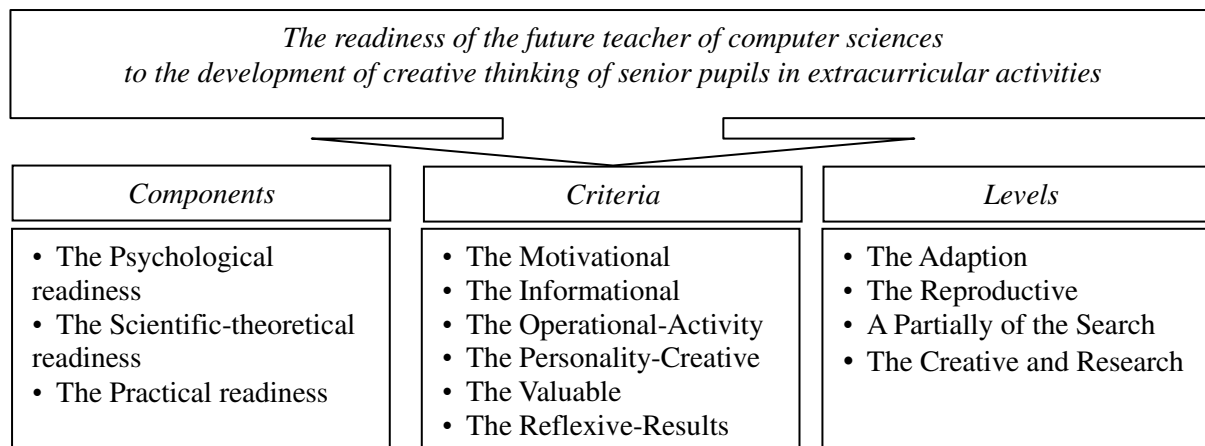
The readiness of the future teacher of computer sciences to the development of creative thinking of senior pupils in extracurricular activities

Components

• The Psychological readiness
• The Scientific-theoretical readiness
• The Practical readiness

Criteria

• The Motivational
• The Informational
• The Operational-Activity
• The Personality-Creative
• The Valuable
• The Reflexive-Results

Levels

• The Adaption
• The Reproductive
• A Partially of the Search
• The Creative and Research